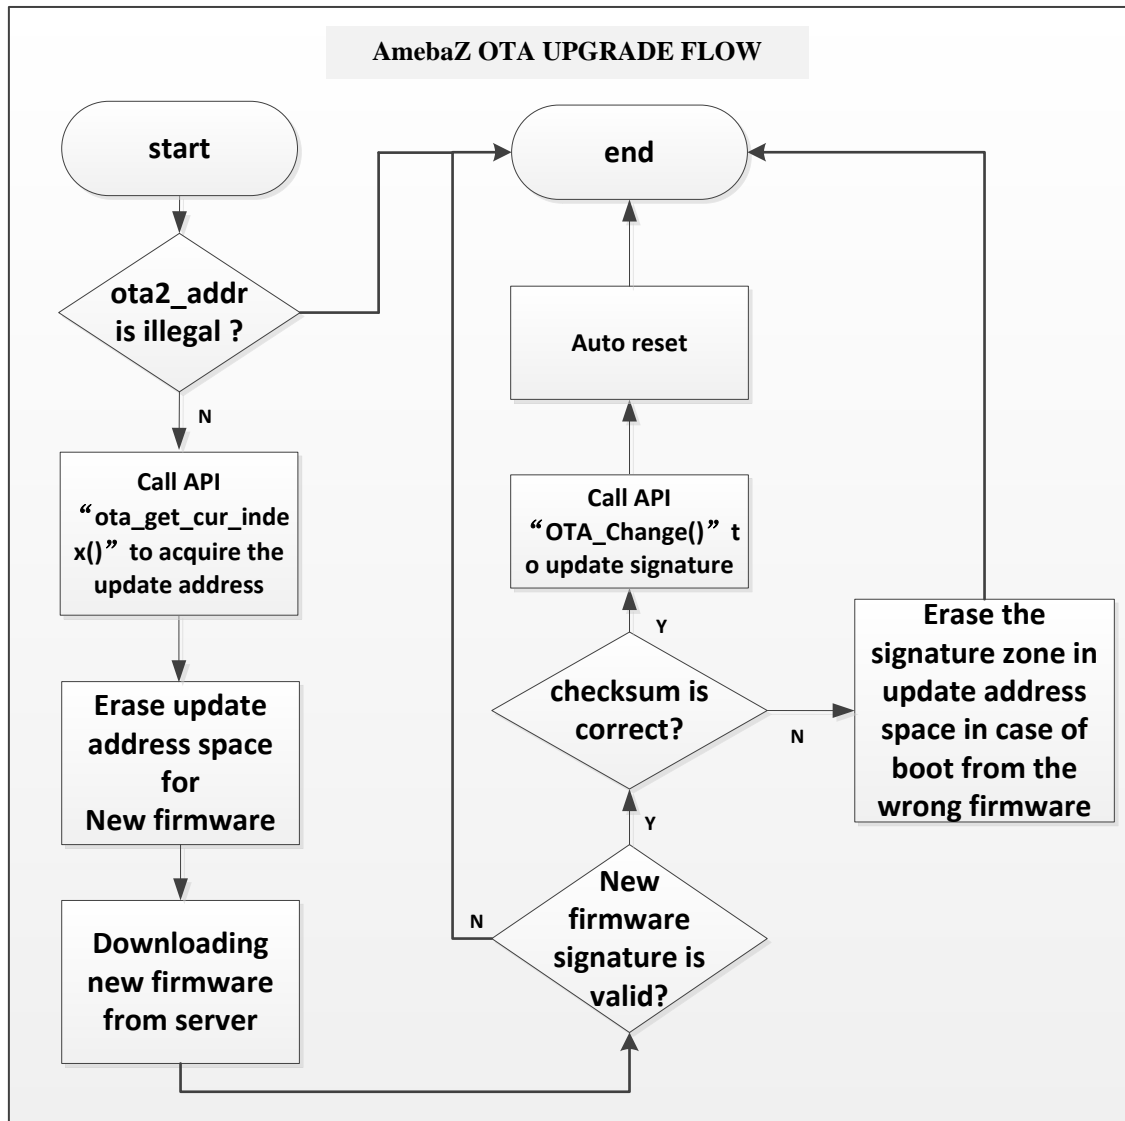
AmebaZ OTA UPGRADE FLOW

start

ota2_addr is illegal ?

N

Call API “ota_get_cur_index()” to acquire the update address

Erase update address space for New firmware

Downloading new firmware from server

end

Auto reset

Call API “OTA_Change()” to update signature

Y

checksum is correct?

N

Erase the signature zone in update address space in case of boot from the wrong firmware

Y

N

New firmware signature is valid?